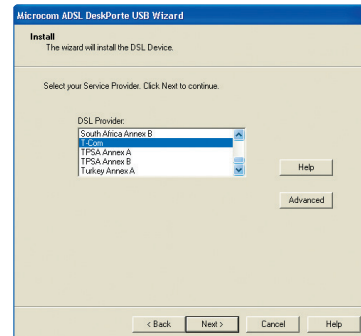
Microcom ADSL DeskPorte USB Wizard

Install
The wizard will install the DSL Device.

Select your Service Provider. Click Next to continue.

DSL Provider:
South Africa Annex B
T-Com
TPSA Annex A
TPSA Annex B
Turkey Annex A

Help

Advanced

< Back
Next >
Cancel
Help